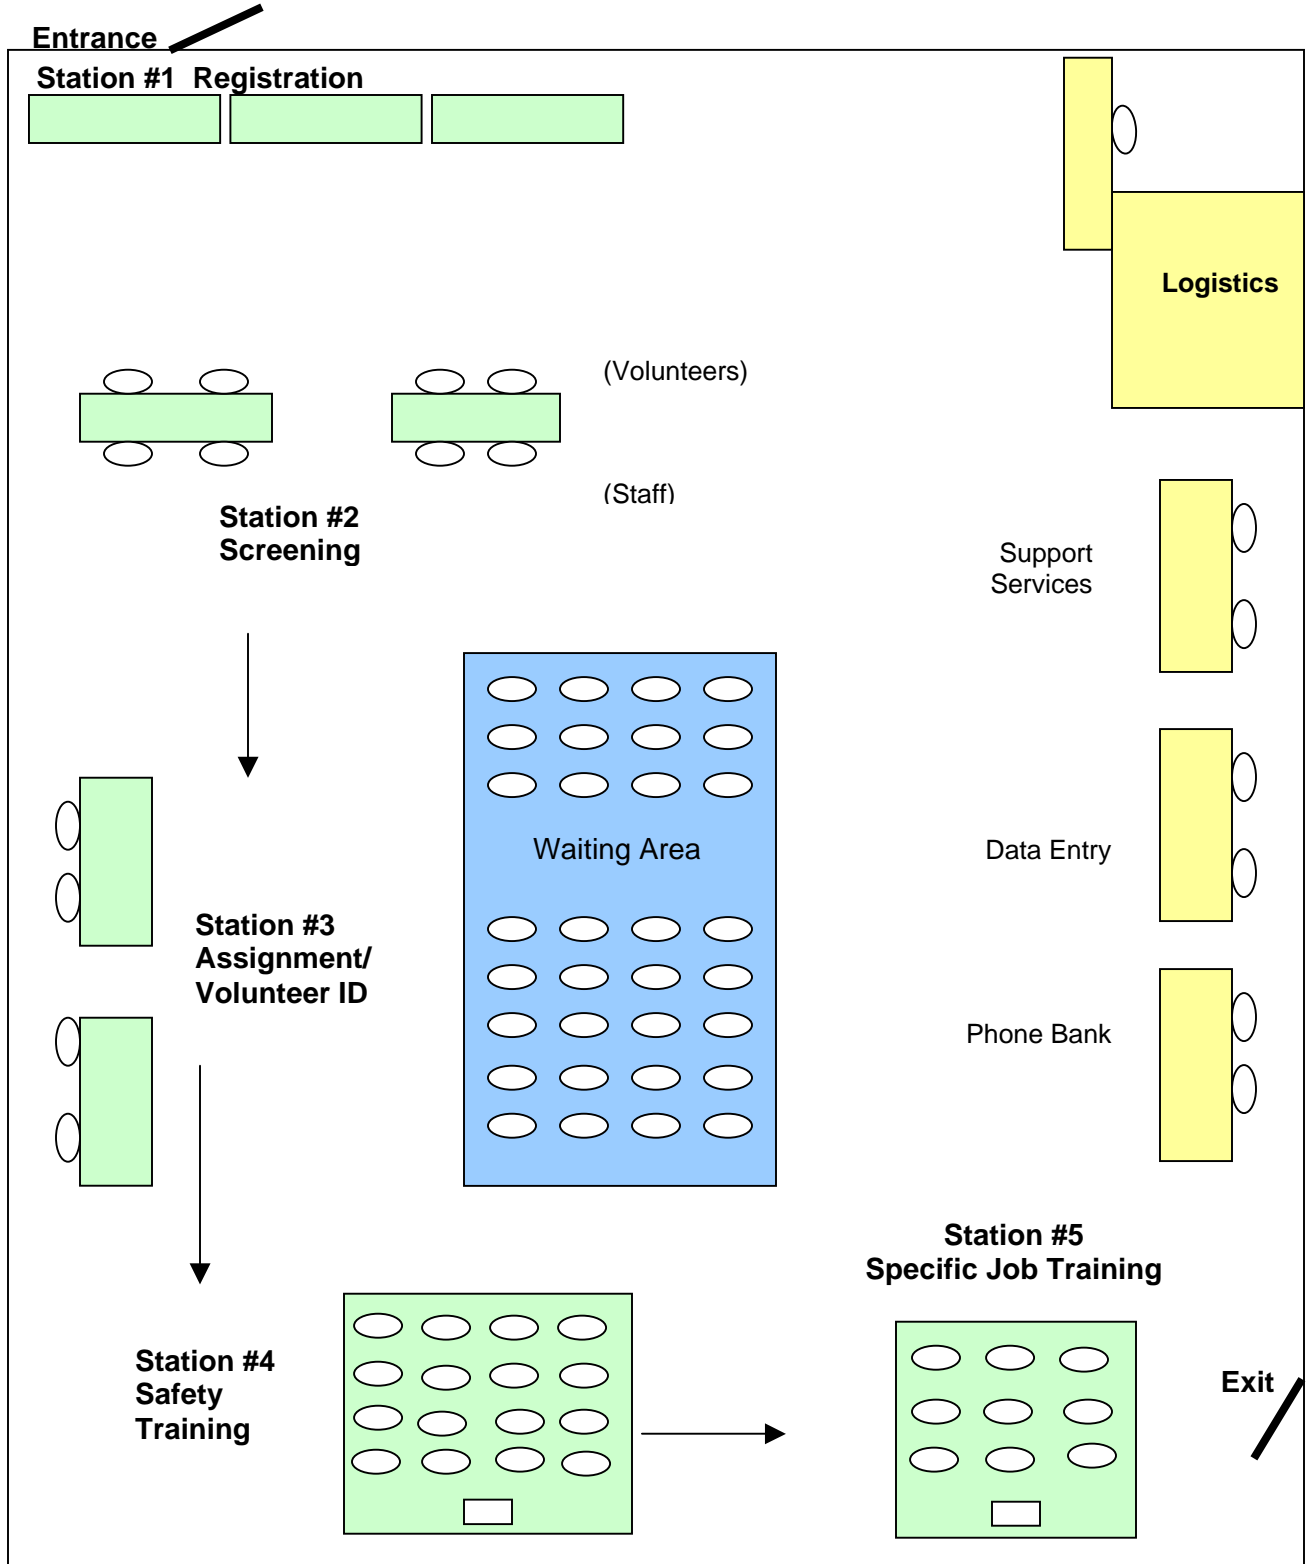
Entrance

Station #1 Registration

Logistics

(Volunteers)

(Staff)

Station #2
Screening

Support
Services

Waiting Area

Data Entry

Station #3
Assignment/
Volunteer ID

Phone Bank

Station #5
Specific Job Training

Station #4
Safety
Training

Exit